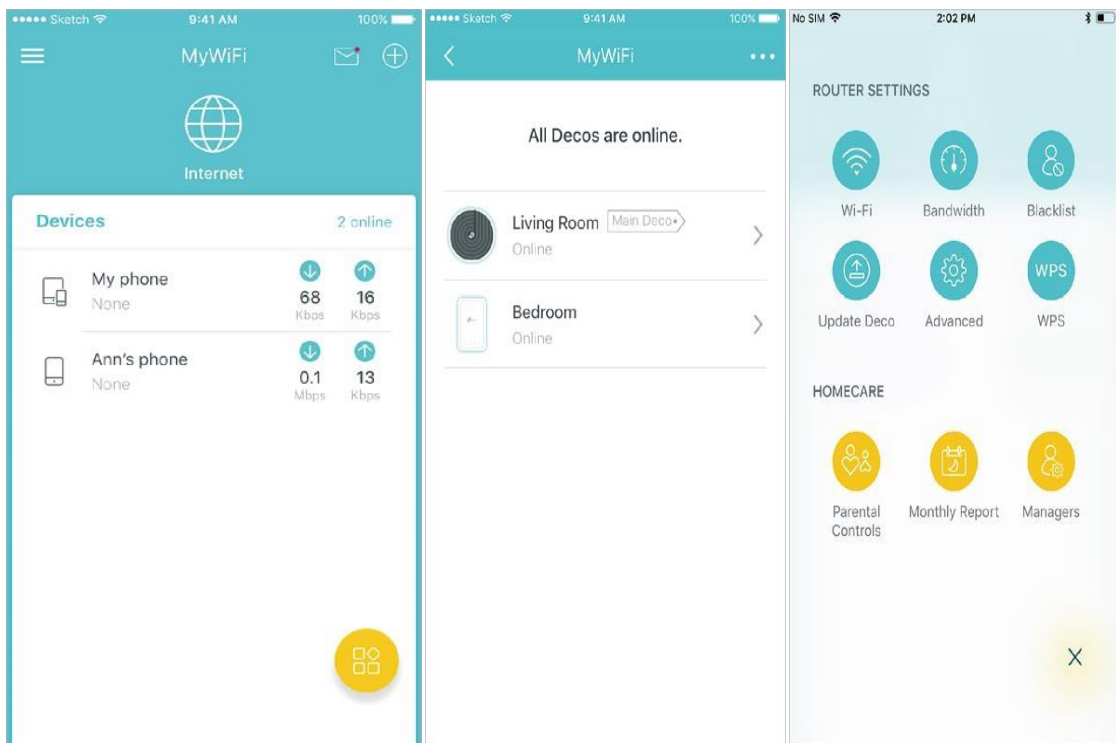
••••• Sketch 9:41 AM 100%

MyWiFi

Internet

Devices 2 online

My phone
None
68 Kbos
16 Kbps

Ann's phone
None
0.1 Mbps
13 Kbps

••••• Sketch 9:41 AM 100%

MyWiFi •••

All Decos are online.

Living Room Main Deco
Online

Bedroom
Online

No SIM 2:02 PM

ROUTER SETTINGS

Wi-Fi
Bandwidth
Blacklist

WPS

Update Deco
Advanced
WPS

HOMECARE

Parental Controls
Monthly Report
Managers

X